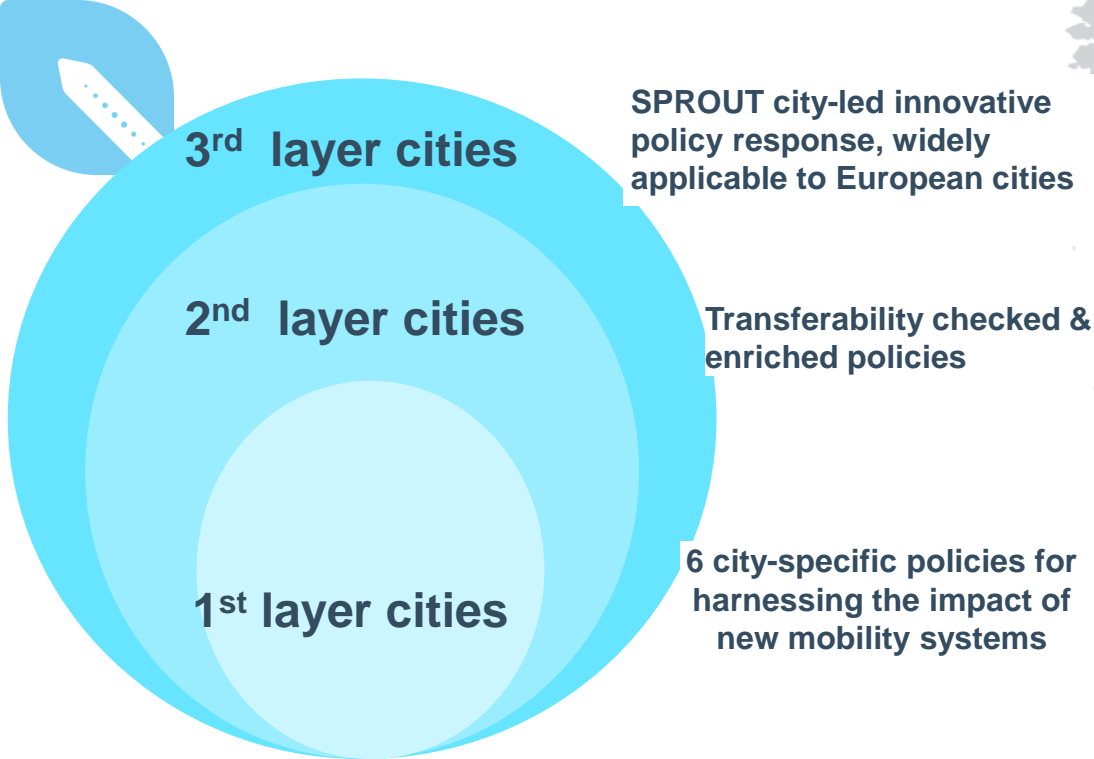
3rd layer cities

SPROUT city-led innovative policy response, widely applicable to European cities

2nd layer cities

Transferability checked & enriched policies

1st layer cities

6 city-specific policies for harnessing the impact of new mobility systems